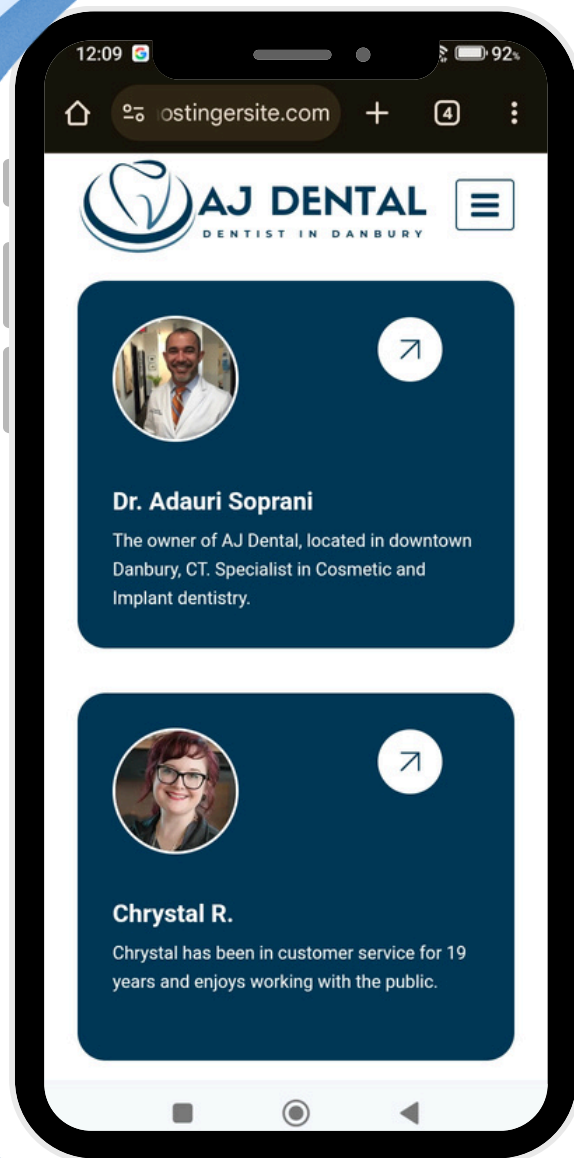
12:09 92%

ostingersite.com 4

AJ DENTAL
DENTIST IN DANBURY

Dr. Adauri Soprani

The owner of AJ Dental, located in downtown Danbury, CT. Specialist in Cosmetic and Implant dentistry.

Chrystal R.

Chrystal has been in customer service for 19 years and enjoys working with the public.